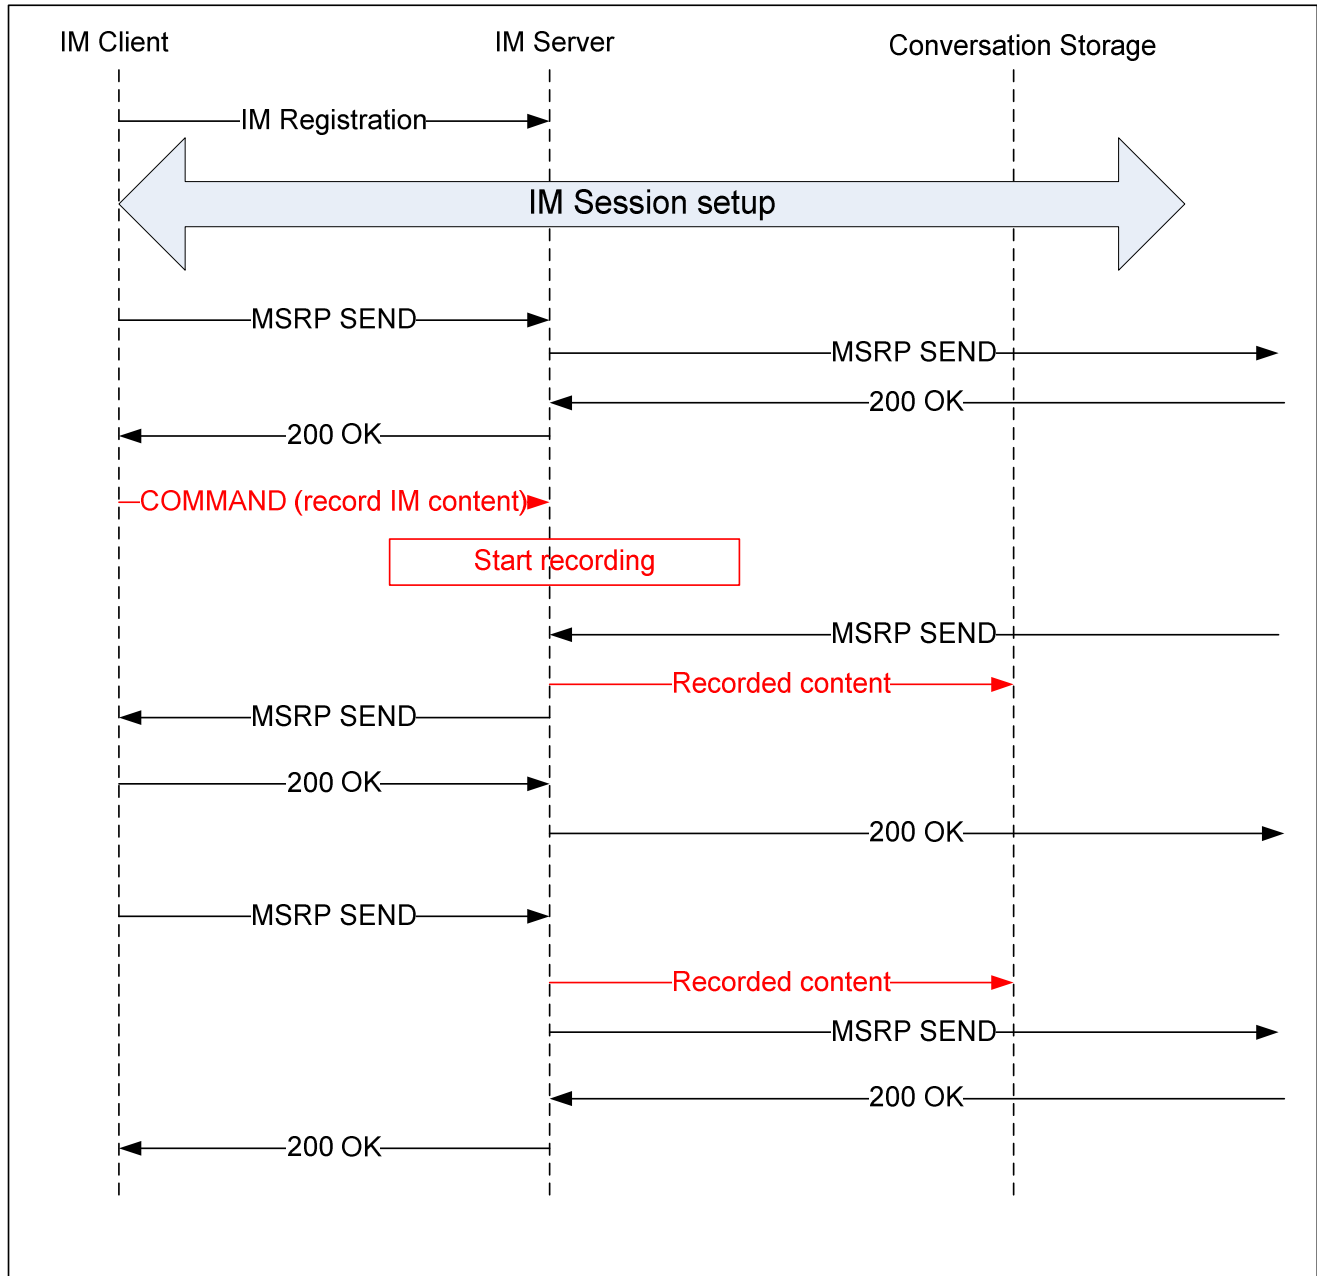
IM Client

IM Server

Conversation Storage

IM Registration

IM Session setup

MSRP SEND

MSRP SEND

200 OK

200 OK

COMMAND (record IM content)

Start recording

MSRP SEND

Recorded content

MSRP SEND

200 OK

200 OK

MSRP SEND

Recorded content

MSRP SEND

200 OK

200 OK